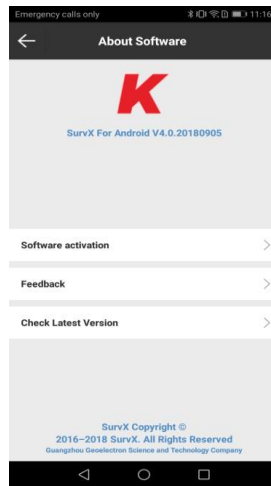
Emergency calls only
11:16

About Software

K

SurvX For Android V4.0.20180905

Software activation

Feedback

Check Latest Version

SurvX Copyright ©
2016–2018 SurvX. All Rights Reserved
Guangzhou Geoelectron Science and Technology Company